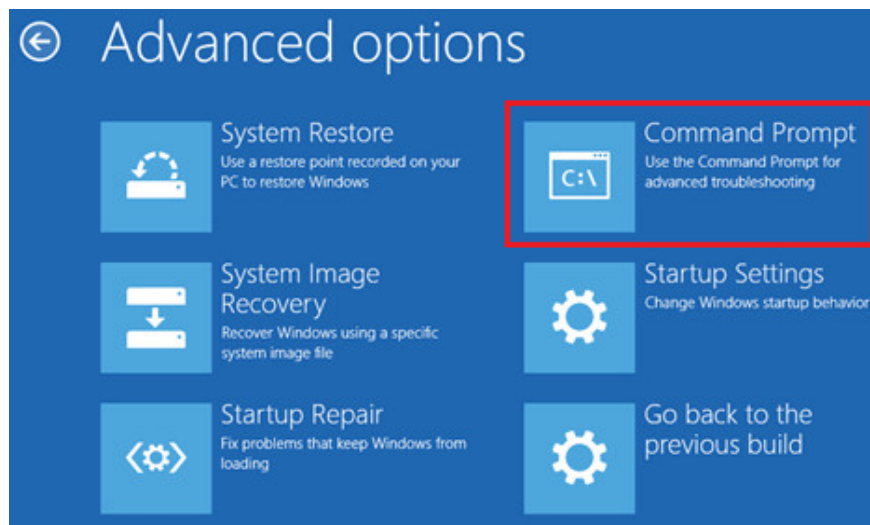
Advanced options

System Restore
Use a restore point recorded on your PC to restore Windows

Command Prompt
Use the Command Prompt for advanced troubleshooting

C:\

System Image Recovery
Recover Windows using a specific system image file

Startup Settings
Change Windows startup behavior

Startup Repair
Fix problems that keep Windows from loading

Go back to the previous build